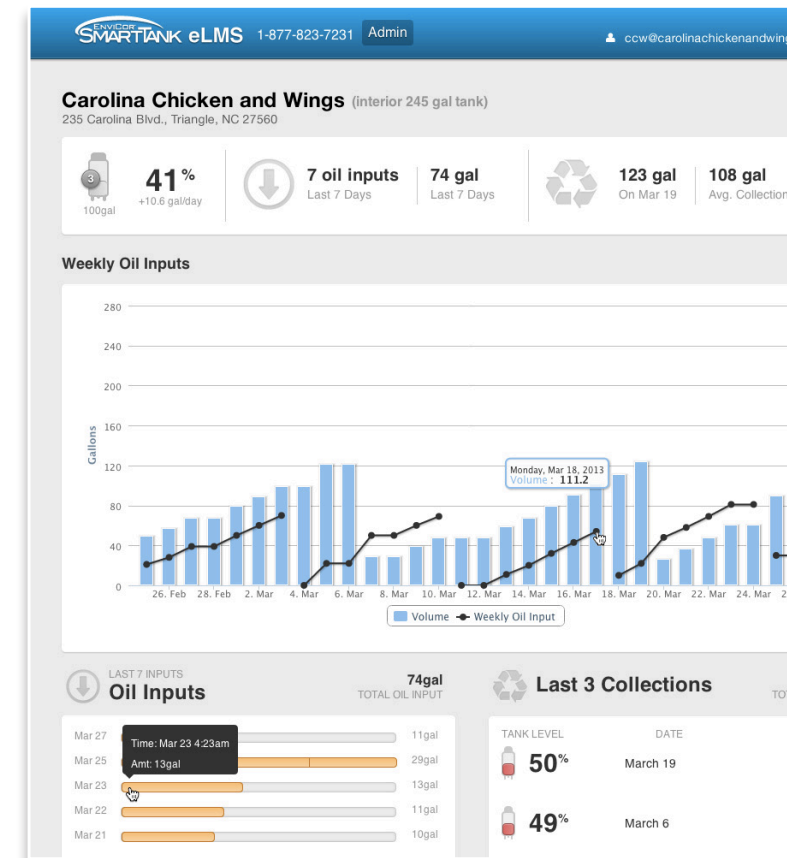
EnviCor SMARTANK eLMS 1-877-823-7231 Admin

ccw@carolinachickenandwin

Carolina Chicken and Wings (interior 245 gal tank)
235 Carolina Blvd., Triangle, NC 27560

3
100gal

41%
+10.6 gal/day

7 oil inputs
Last 7 Days

74 gal
Last 7 Days

123 gal
On Mar 19

108 gal
Avg. Collection

Weekly Oil Inputs

280
240
200
160
120
80
40
0

Gallons

26. Feb 28. Feb 2. Mar 4. Mar 6. Mar 8. Mar 10. Mar 12. Mar 14. Mar 16. Mar 18. Mar 20. Mar 22. Mar 24. Mar 2

Monday, Mar 18, 2013
Volume : 111.2

Volume Weekly Oil Input

LAST 7 INPUTS
Oil Inputs

74gal
TOTAL OIL INPUT

Last 3 Collections

TO

Mar 27 11gal
Mar 25 29gal
Mar 23 13gal
Mar 22 11gal
Mar 21 10gal

Time: Mar 23 4:23am
Amt: 13gal

TANK LEVEL DATE

50% March 19

49% March 6